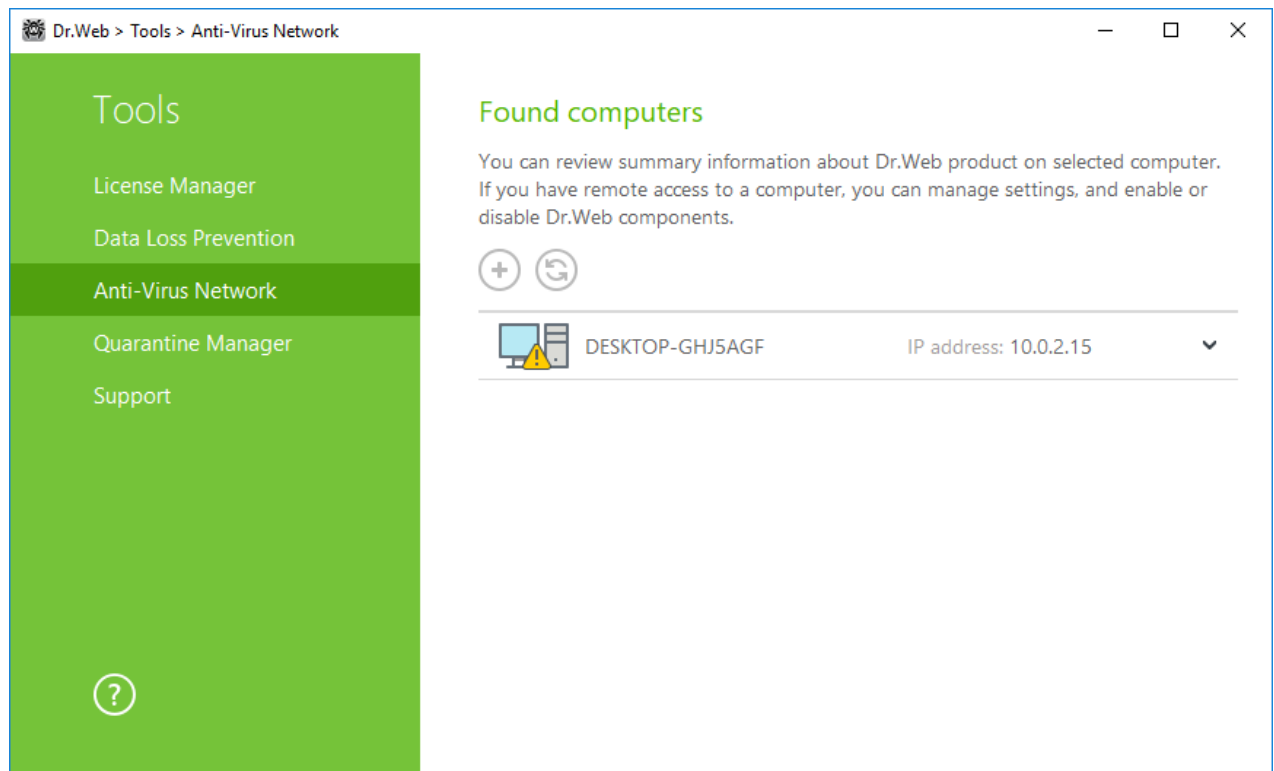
Dr.Web > Tools > Anti-Virus Network

Tools

License Manager

Data Loss Prevention

Anti-Virus Network

Quarantine Manager

Support

?

Found computers

You can review summary information about Dr.Web product on selected computer. If you have remote access to a computer, you can manage settings, and enable or disable Dr.Web components.

DESKTOP-GHJ5AGF

IP address: 10.0.2.15